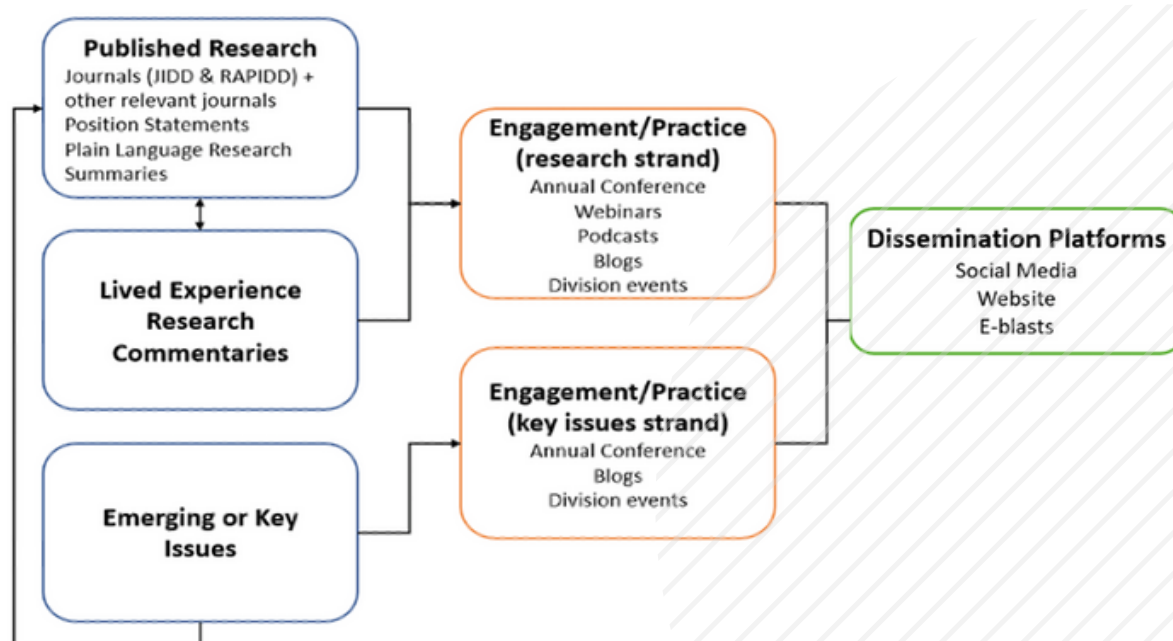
Published Research
Journals (JIDD & RAPIDD) + other relevant journals
Position Statements
Plain Language Research Summaries

Lived Experience Research Commentaries

Emerging or Key Issues

Engagement/Practice (research strand)
Annual Conference
Webinars
Podcasts
Blogs
Division events

Engagement/Practice (key issues strand)
Annual Conference
Blogs
Division events

Dissemination Platforms
Social Media
Website
E-blasts